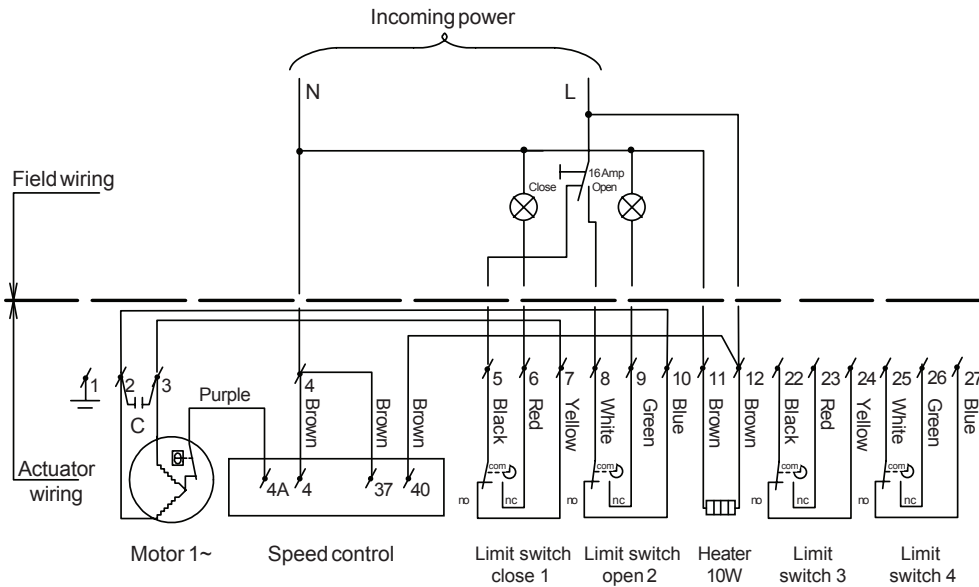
Incoming power

N

L

Field wiring

Close

16 Amp
Open

Actuator wiring

1
2
3
C
Purple
4
Brown
Brown
Brown
5
Black
6
Red
7
Yellow
8
White
9
Green
10
Blue
11
Brown
12
Brown
22
Black
23
Red
24
Yellow
25
White
26
Green
27
Blue

4A
4
37
40

com
no
nc
com
no
nc
com
no
nc
com
no
nc

Motor 1~

Speed control

Limit switch close 1

Limit switch open 2

Heater 10W

Limit switch 3

Limit switch 4